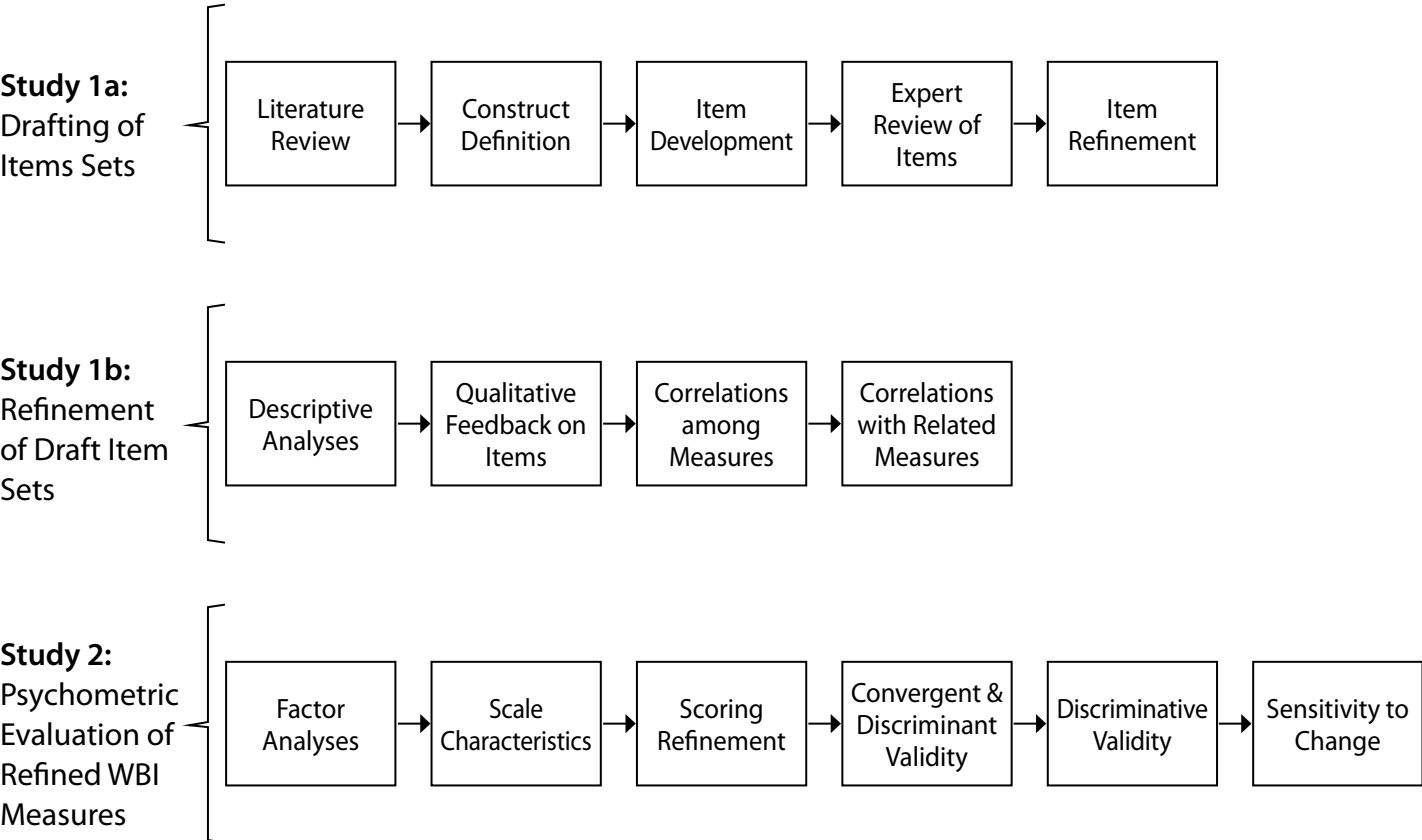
**Study 1a:** Drafting of Items Sets

Literature Review

Construct Definition

Item Development

Expert Review of Items

Item Refinement

**Study 1b:** Refinement of Draft Item Sets

Descriptive Analyses

Qualitative Feedback on Items

Correlations among Measures

Correlations with Related Measures

**Study 2:** Psychometric Evaluation of Refined WBI Measures

Factor Analyses

Scale Characteristics

Scoring Refinement

Convergent & Discriminant Validity

Discriminative Validity

Sensitivity to Change